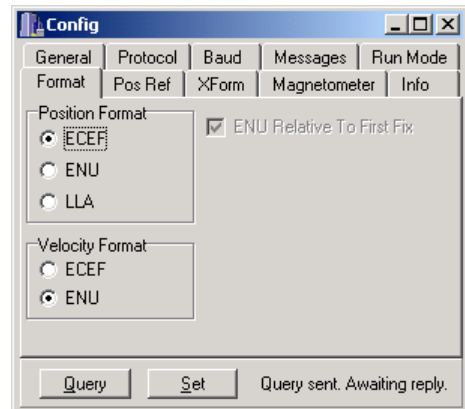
Config

General | Protocol | Baud | Messages | Run Mode
Format | Pos Ref | XForm | Magnetometer | Info

Position Format
ECEF
ENU
LLA

ENU Relative To First Fix

Velocity Format
ECEF
ENU

Query
Set
Query sent. Awaiting reply.